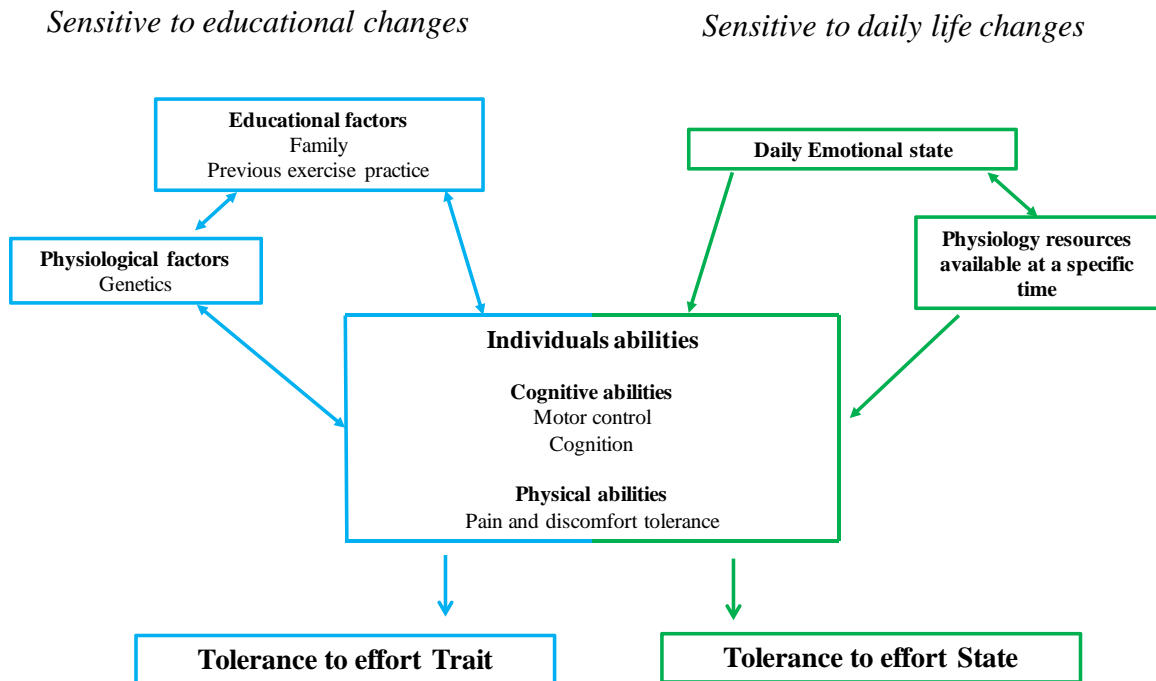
Sensitive to educational changes

Sensitive to daily life changes

**Educational factors**
Family
Previous exercise practice

**Daily Emotional state**

**Physiological factors**
Genetics

**Physiology resources available at a specific time**

**Individuals abilities**

**Cognitive abilities**
Motor control
Cognition

**Physical abilities**
Pain and discomfort tolerance

**Tolerance to effort Trait**

**Tolerance to effort State**